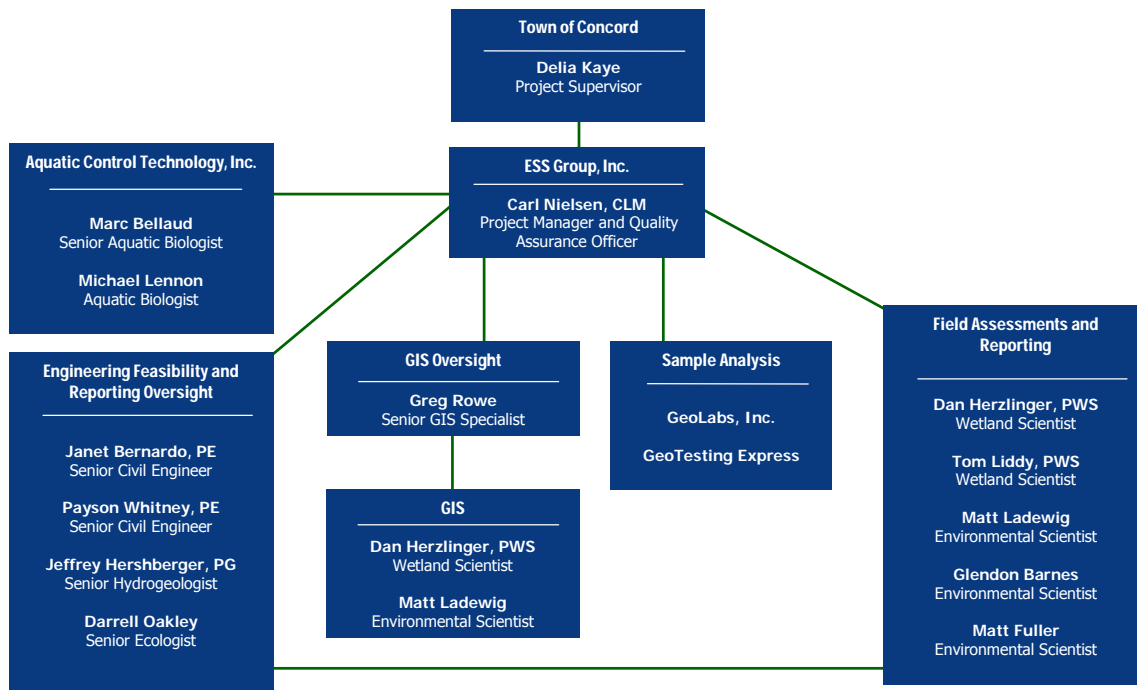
Town of Concord

Delia Kaye
Project Supervisor

Aquatic Control Technology, Inc.

Marc Bellaud
Senior Aquatic Biologist

Michael Lennon
Aquatic Biologist

ESS Group, Inc.

Carl Nielsen, CLM
Project Manager and Quality Assurance Officer

Engineering Feasibility and Reporting Oversight

Janet Bernardo, PE
Senior Civil Engineer

Payson Whitney, PE
Senior Civil Engineer

Jeffrey Hershberger, PG
Senior Hydrogeologist

Darrell Oakley
Senior Ecologist

GIS Oversight

Greg Rowe
Senior GIS Specialist

GIS

Dan Herzlinger, PWS
Wetland Scientist

Matt Ladewig
Environmental Scientist

Sample Analysis

GeoLabs, Inc.

GeoTesting Express

Field Assessments and Reporting

Dan Herzlinger, PWS
Wetland Scientist

Tom Liddy, PWS
Wetland Scientist

Matt Ladewig
Environmental Scientist

Glendon Barnes
Environmental Scientist

Matt Fuller
Environmental Scientist